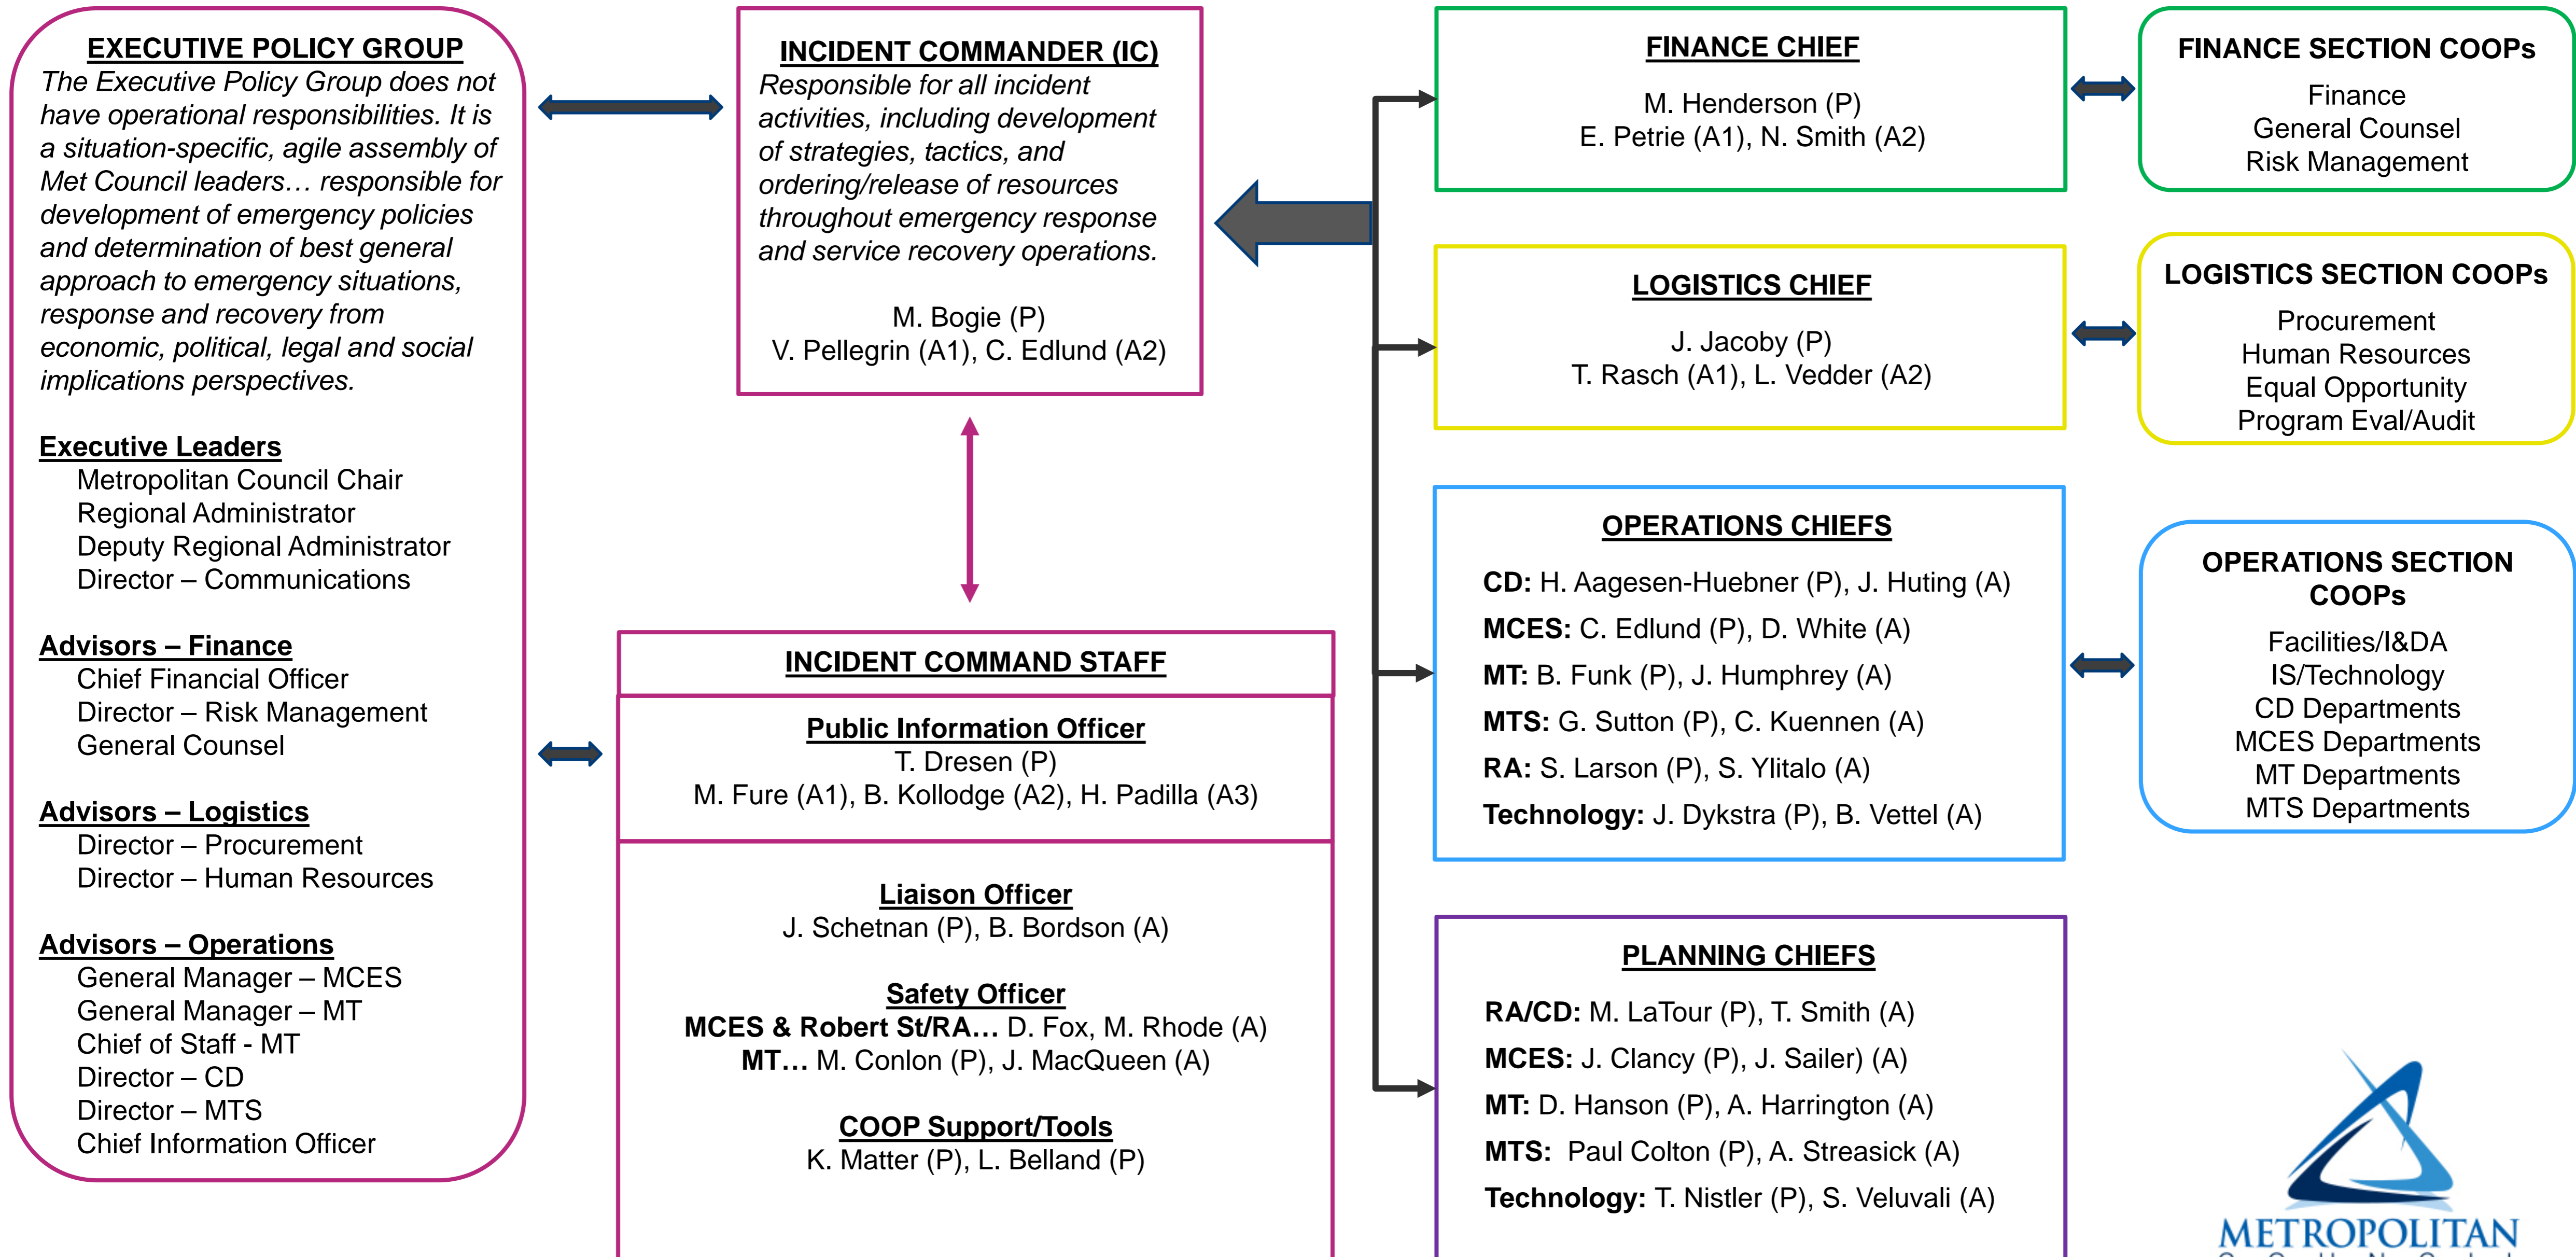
EXECUTIVE POLICY GROUP
The Executive Policy Group does not have operational responsibilities. It is a situation-specific, agile assembly of Met Council leaders… responsible for development of emergency policies and determination of best general approach to emergency situations, response and recovery from economic, political, legal and social implications perspectives.

Executive Leaders
Metropolitan Council Chair
Regional Administrator
Deputy Regional Administrator
Director – Communications

Advisors – Finance
Chief Financial Officer
Director – Risk Management
General Counsel

Advisors – Logistics
Director – Procurement
Director – Human Resources

Advisors – Operations
General Manager – MCES
General Manager – MT
Chief of Staff - MT
Director – CD
Director – MTS
Chief Information Officer

INCIDENT COMMANDER (IC)
Responsible for all incident activities, including development of strategies, tactics, and ordering/release of resources throughout emergency response and service recovery operations.

M. Bogie (P)
V. Pellegrin (A1), C. Edlund (A2)

INCIDENT COMMAND STAFF

Public Information Officer
T. Dresen (P)
M. Fure (A1), B. Kollodge (A2), H. Padilla (A3)

Liaison Officer
J. Schetnan (P), B. Bordson (A)

Safety Officer
MCES & Robert St/RA… D. Fox, M. Rhode (A)
MT… M. Conlon (P), J. MacQueen (A)

COOP Support/Tools
K. Matter (P), L. Belland (P)

FINANCE CHIEF
M. Henderson (P)
E. Petrie (A1), N. Smith (A2)

FINANCE SECTION COOPs
Finance
General Counsel
Risk Management

LOGISTICS CHIEF
J. Jacoby (P)
T. Rasch (A1), L. Vedder (A2)

LOGISTICS SECTION COOPs
Procurement
Human Resources
Equal Opportunity
Program Eval/Audit

OPERATIONS CHIEFS
CD: H. Aagesen-Huebner (P), J. Huting (A)
MCES: C. Edlund (P), D. White (A)
MT: B. Funk (P), J. Humphrey (A)
MTS: G. Sutton (P), C. Kuennen (A)
RA: S. Larson (P), S. Ylitalo (A)
Technology: J. Dykstra (P), B. Vettel (A)

OPERATIONS SECTION COOPs
Facilities/I&DA
IS/Technology
CD Departments
MCES Departments
MT Departments
MTS Departments

PLANNING CHIEFS
RA/CD: M. LaTour (P), T. Smith (A)
MCES: J. Clancy (P), J. Sailer) (A)
MT: D. Hanson (P), A. Harrington (A)
MTS: Paul Colton (P), A. Streasick (A)
Technology: T. Nistler (P), S. Veluvali (A)

METROPOLITAN